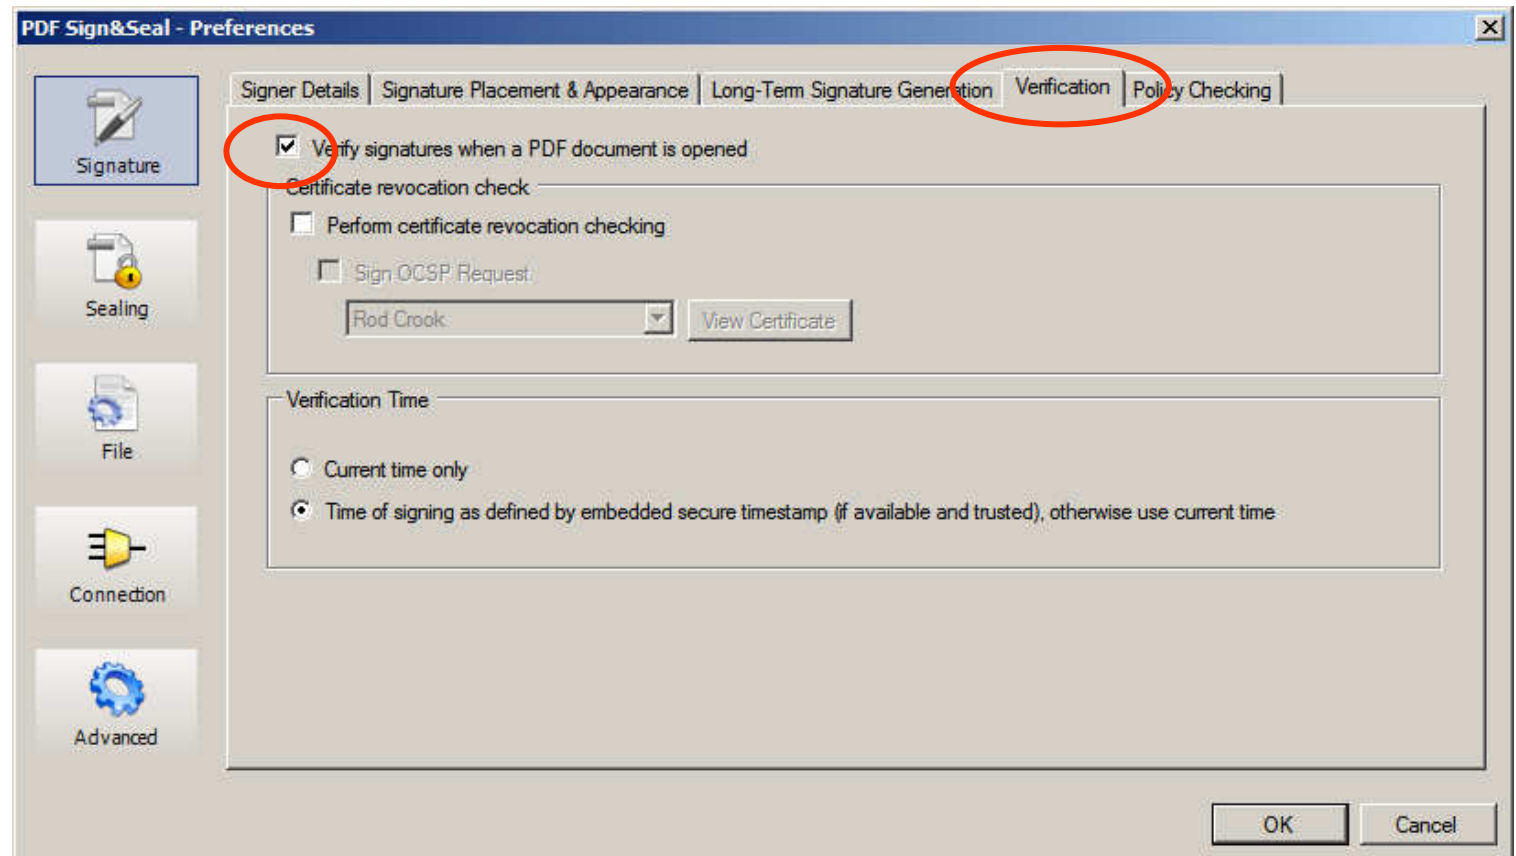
PDF Sign&Seal - Preferences

Signature

Sealing

File

Connection

Advanced

Signer Details | Signature Placement & Appearance | Long-Term Signature Generation | Verification | Policy Checking

Verify signatures when a PDF document is opened

Certificate revocation check

Perform certificate revocation checking

Sign OCSP Request

Rod Crook

View Certificate

Verification Time

Current time only

Time of signing as defined by embedded secure timestamp (if available and trusted), otherwise use current time

OK

Cancel